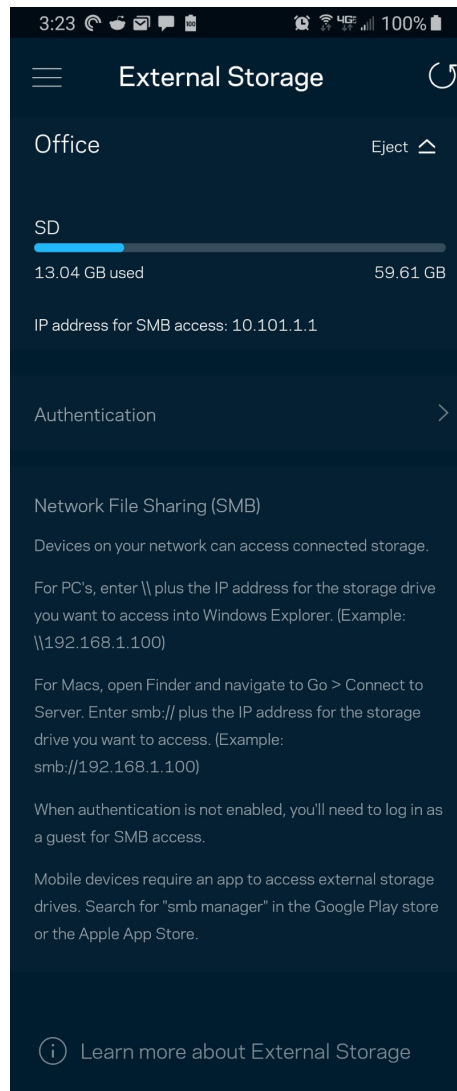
3:23 100%

External Storage

Office

Eject

SD

13.04 GB used

59.61 GB

IP address for SMB access: 10.101.1.1

Authentication

Network File Sharing (SMB)

Devices on your network can access connected storage.

For PC's, enter \\ plus the IP address for the storage drive you want to access into Windows Explorer. (Example: \\192.168.1.100)

For Macs, open Finder and navigate to Go > Connect to Server. Enter smb:// plus the IP address for the storage drive you want to access. (Example: smb://192.168.1.100)

When authentication is not enabled, you'll need to log in as a guest for SMB access.

Mobile devices require an app to access external storage drives. Search for "smb manager" in the Google Play store or the Apple App Store.

Learn more about External Storage